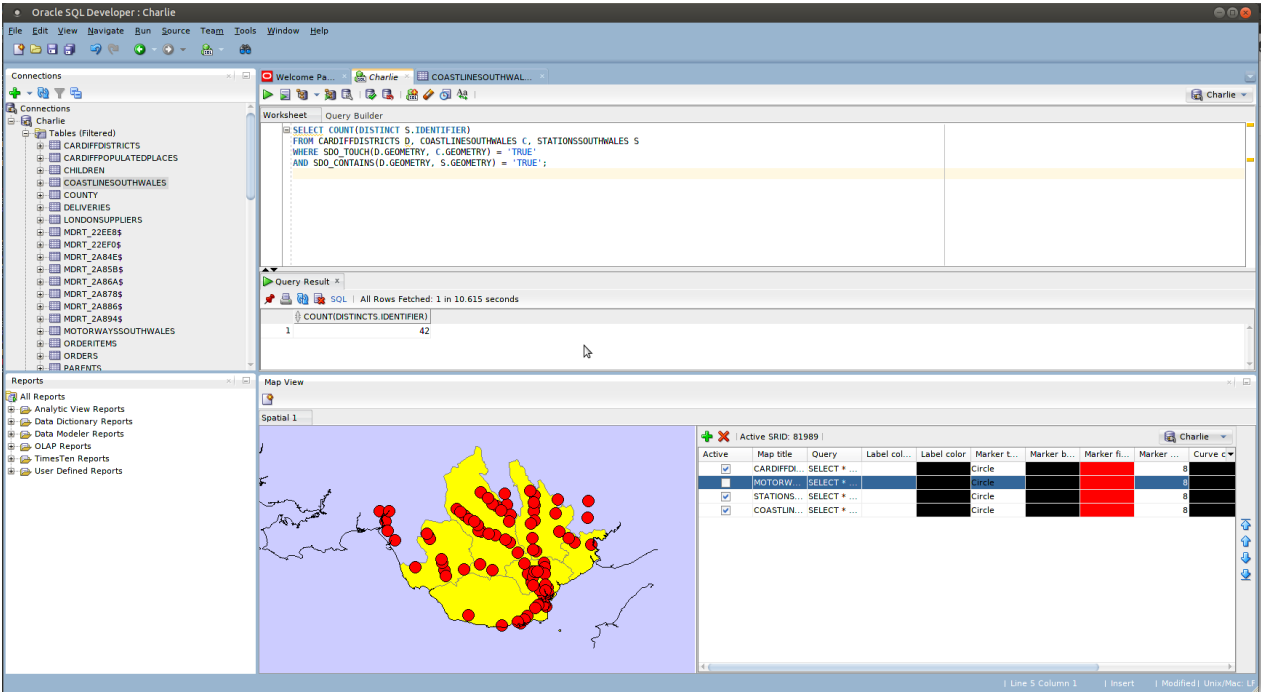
Oracle SQL Developer : Charlie

File Edit View Navigate Run Source Team Tools Window Help

Connections

Connections
Charlie
Tables (Filtered)
CARDIFFDISTRICTS
CARDIFFPOPULATEDPLACES
CHILDREN
COASTLINESOUTHWALES
COUNTY
DELIVERIES
LONDONSUPPLIERS
MDRT_22EE8$
MDRT_22EF0$
MDRT_2A84E$
MDRT_2A85B$
MDRT_2A86A$
MDRT_2A878$
MDRT_2A886$
MDRT_2A894$
MOTORWAYSSOUTHWALES
ORDERITEMS
ORDERS
PARENTS

Welcome Pa... Charlie COASTLINESOUTHWAL...

Charlie

Worksheet Query Builder

SELECT COUNT(DISTINCT S.IDENTIFIER)
FROM CARDIFFDISTRICTS D, COASTLINESOUTHWALES C, STATIONSSOUTHWALES S
WHERE SDO_TOUCH(D.GEOMETRY, C.GEOMETRY) = 'TRUE'
AND SDO_CONTAINS(D.GEOMETRY, S.GEOMETRY) = 'TRUE';

Query Result

SQL | All Rows Fetched: 1 in 10.615 seconds

| | COUNT(DISTINCTS.IDENTIFIER) |
|---|---|
| 1 | 42 |

Reports

All Reports
Analytic View Reports
Data Dictionary Reports
Data Modeler Reports
OLAP Reports
TimesTen Reports
User Defined Reports

Map View

Spatial 1

Active SRID: 81989

Charlie

| Active | Map title | Query | Label col... | Label color | Marker t... | Marker b... | Marker fi... | Marker ... | Curve c |
|---|---|---|---|---|---|---|---|---|---|
| ✓ | CARDIFFDI... | SELECT * ... | | | Circle | | | 8 | |
| | MOTORW... | SELECT * ... | | | Circle | | | 8 | |
| ✓ | STATIONS... | SELECT * ... | | | Circle | | | 8 | |
| ✓ | COASTLIN... | SELECT * ... | | | Circle | | | 8 | |

Line 5 Column 1 | Insert | Modified | Unix/Mac: LF